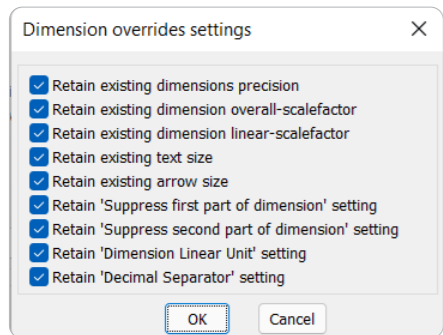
Dimension overrides settings

Retain existing dimensions precision
Retain existing dimension overall-scalefactor
Retain existing dimension linear-scalefactor
Retain existing text size
Retain existing arrow size
Retain 'Suppress first part of dimension' setting
Retain 'Suppress second part of dimension' setting
Retain 'Dimension Linear Unit' setting
Retain 'Decimal Separator' setting

OK
Cancel